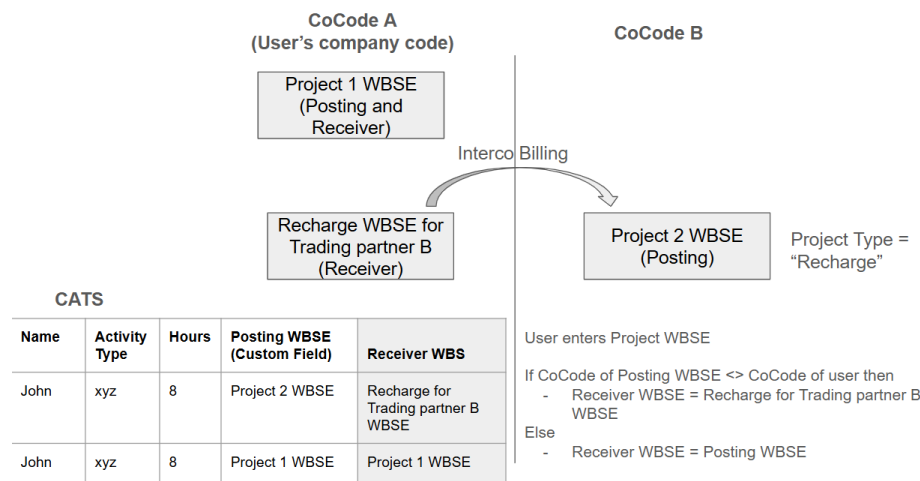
CoCode A
(User's company code)

CoCode B

Project 1 WBSE
(Posting and
Receiver)

Interco Billing

Recharge WBSE for
Trading partner B
(Receiver)

Project 2 WBSE
(Posting)

Project Type =
"Recharge"

CATS

| Name | Activity Type | Hours | Posting WBSE (Custom Field) | Receiver WBS |
|---|---|---|---|---|
| John | xyz | 8 | Project 2 WBSE | Recharge for Trading partner B WBSE |
| John | xyz | 8 | Project 1 WBSE | Project 1 WBSE |

User enters Project WBSE

If CoCode of Posting WBSE <> CoCode of user then
- Receiver WBSE = Recharge for Trading partner B WBSE

Else
- Receiver WBSE = Posting WBSE